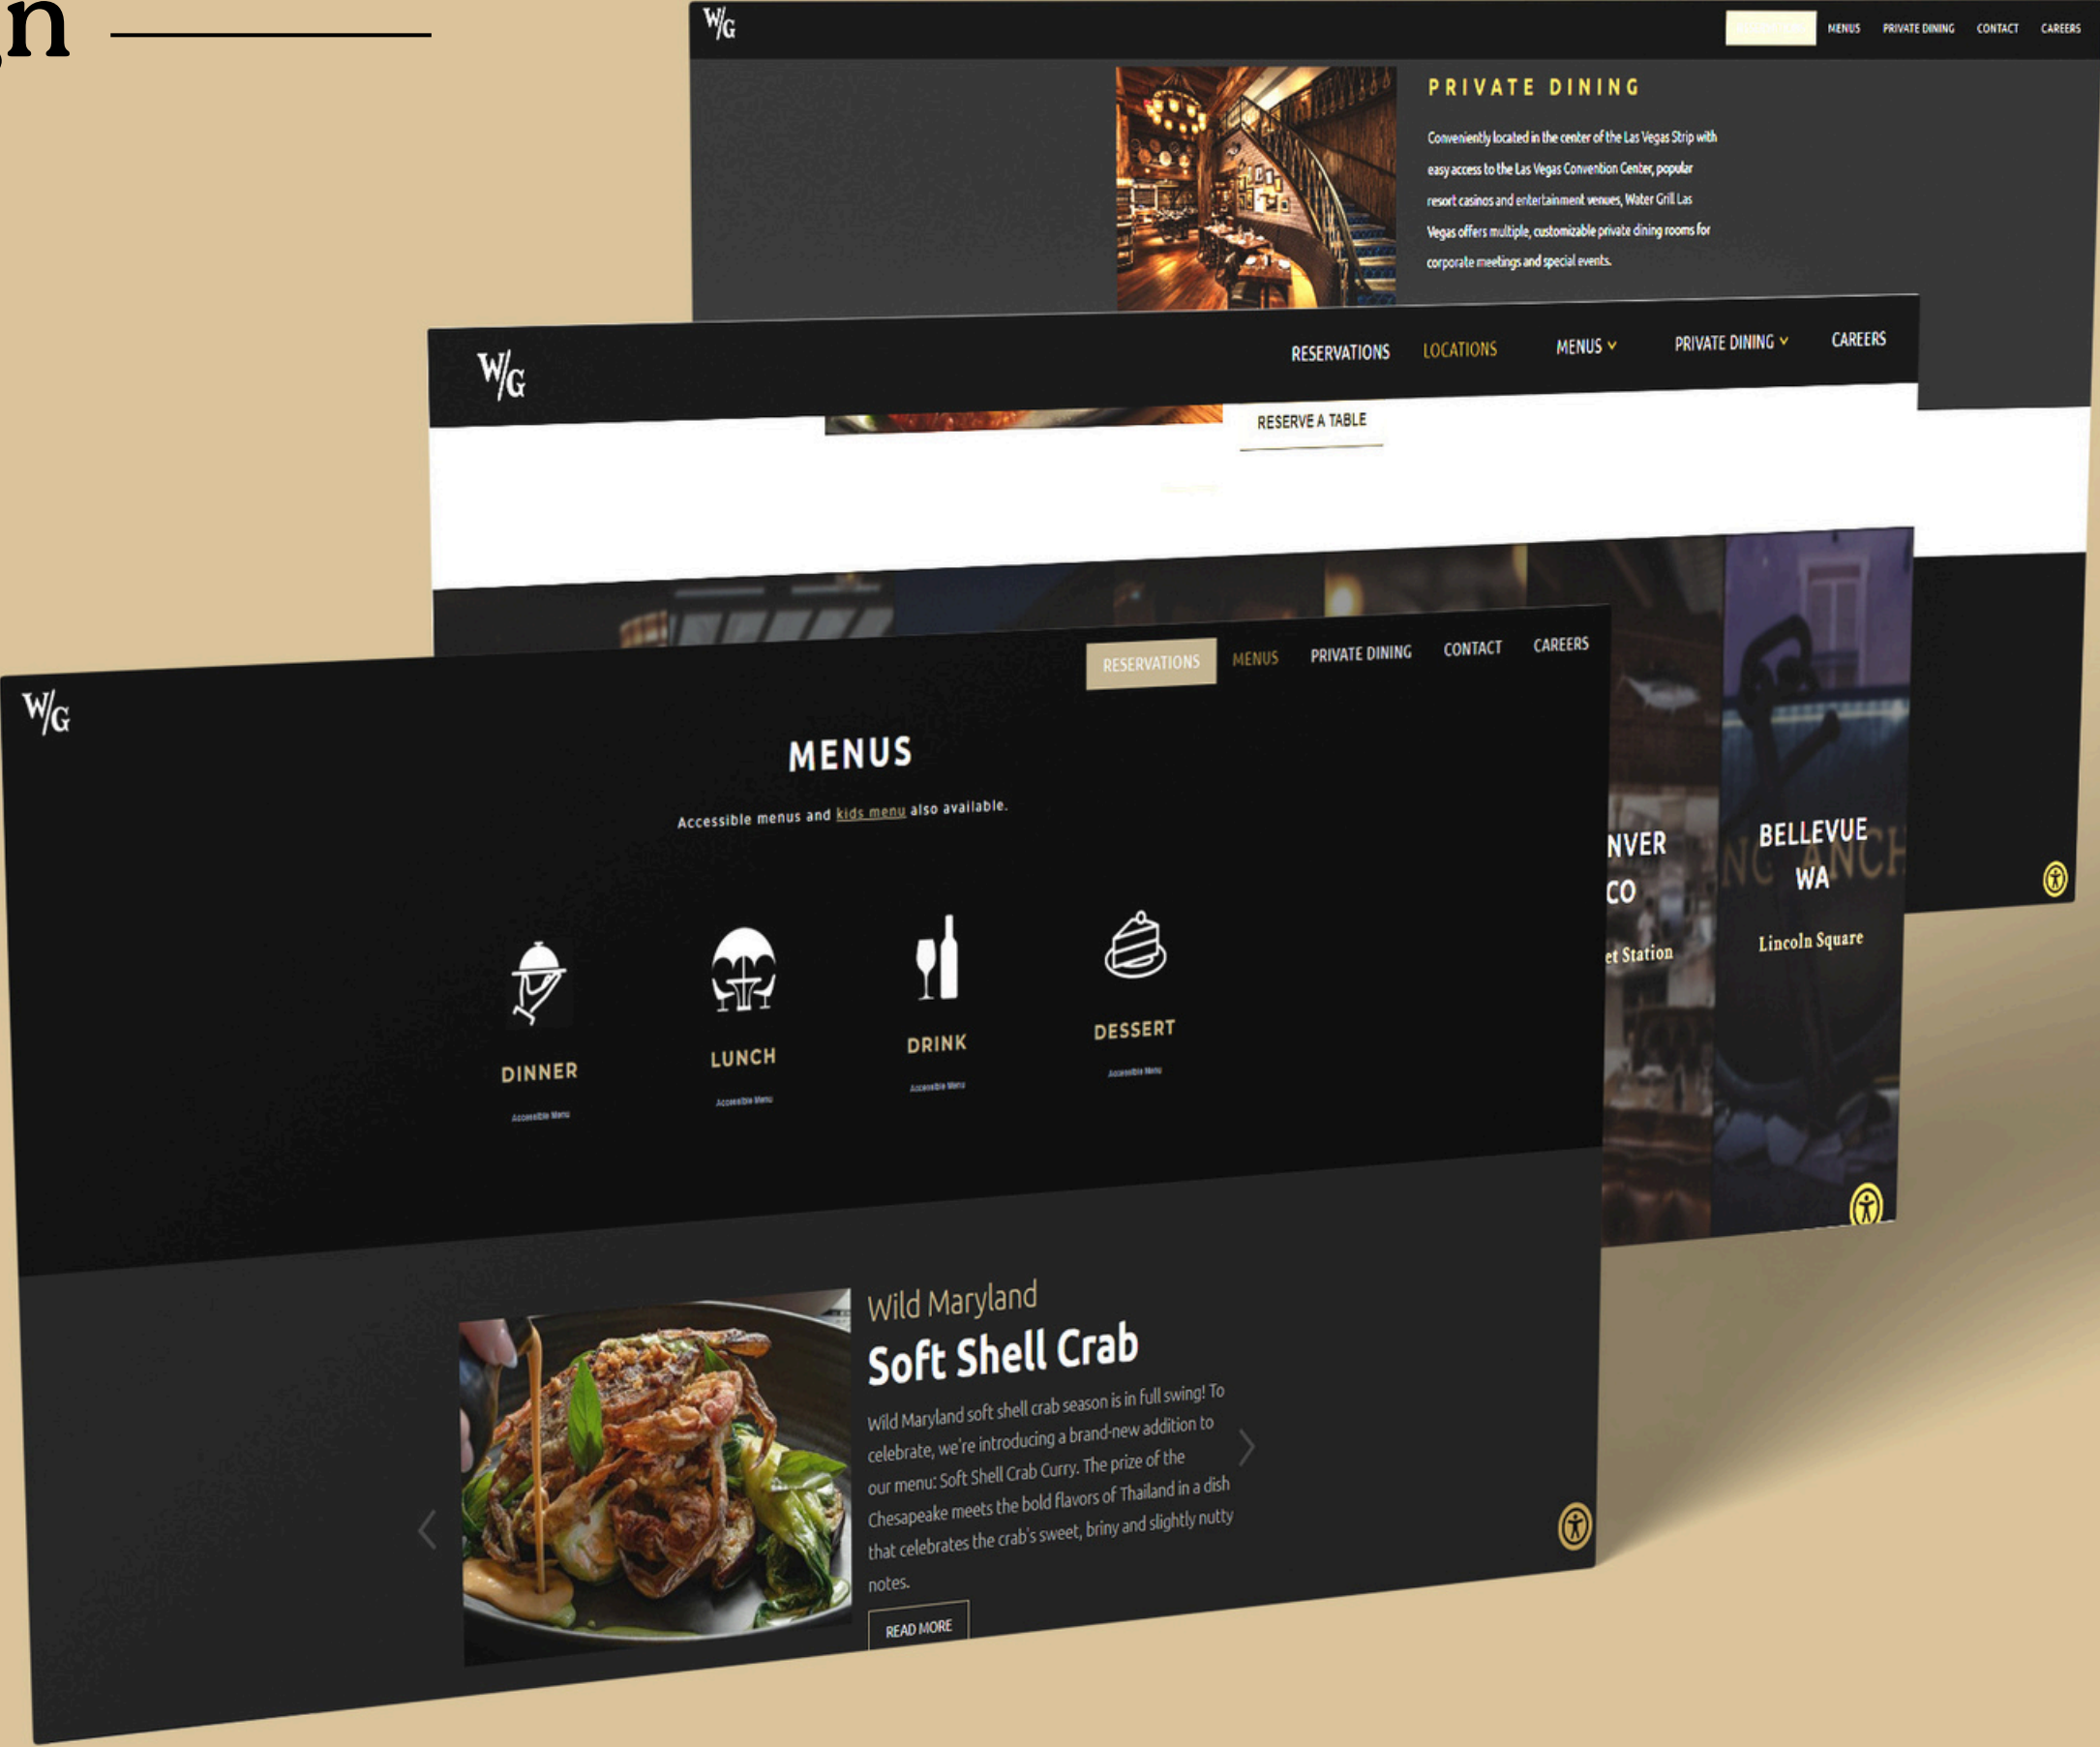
n

W/G

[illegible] MENUS PRIVATE DINING CONTACT CAREERS

PRIVATE DINING

Conveniently located in the center of the Las Vegas Strip with easy access to the Las Vegas Convention Center, popular resort casinos and entertainment venues, Water Grill Las Vegas offers multiple, customizable private dining rooms for corporate meetings and special events.

W/G

RESERVATIONS LOCATIONS MENUS PRIVATE DINING CAREERS

RESERVE A TABLE

NVER
CO
et Station

BELLEVUE
WA
Lincoln Square

W/G

RESERVATIONS MENUS PRIVATE DINING CONTACT CAREERS

MENUS

Accessible menus and kids menu also available.

DINNER
Accessible Menu

LUNCH
Accessible Menu

DRINK
Accessible Menu

DESSERT
Accessible Menu

Wild Maryland
Soft Shell Crab

Wild Maryland soft shell crab season is in full swing! To celebrate, we're introducing a brand-new addition to our menu: Soft Shell Crab Curry. The prize of the Chesapeake meets the bold flavors of Thailand in a dish that celebrates the crab's sweet, briny and slightly nutty notes.

READ MORE